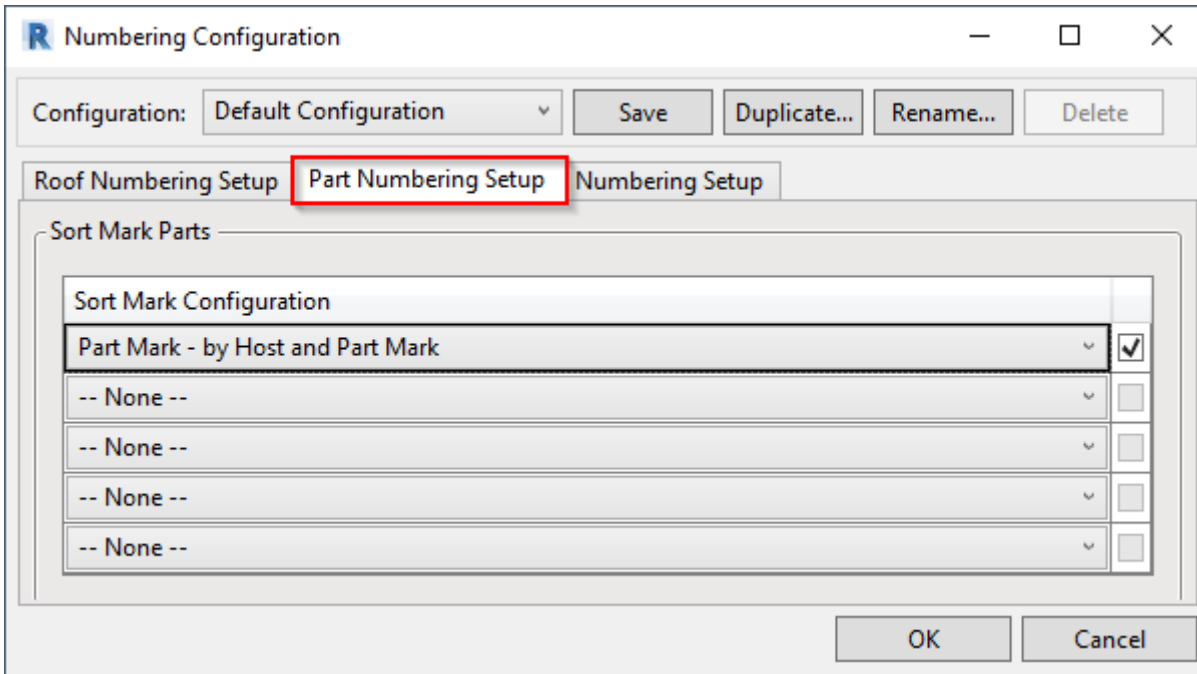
R Numbering Configuration

Configuration: Default Configuration

Save Duplicate... Rename... Delete

Roof Numbering Setup Part Numbering Setup Numbering Setup

Sort Mark Parts

| Sort Mark Configuration | |
|---|---|
| Part Mark - by Host and Part Mark | ☑ |
| -- None -- | ☐ |
| -- None -- | ☐ |
| -- None -- | ☐ |
| -- None -- | ☐ |

OK Cancel